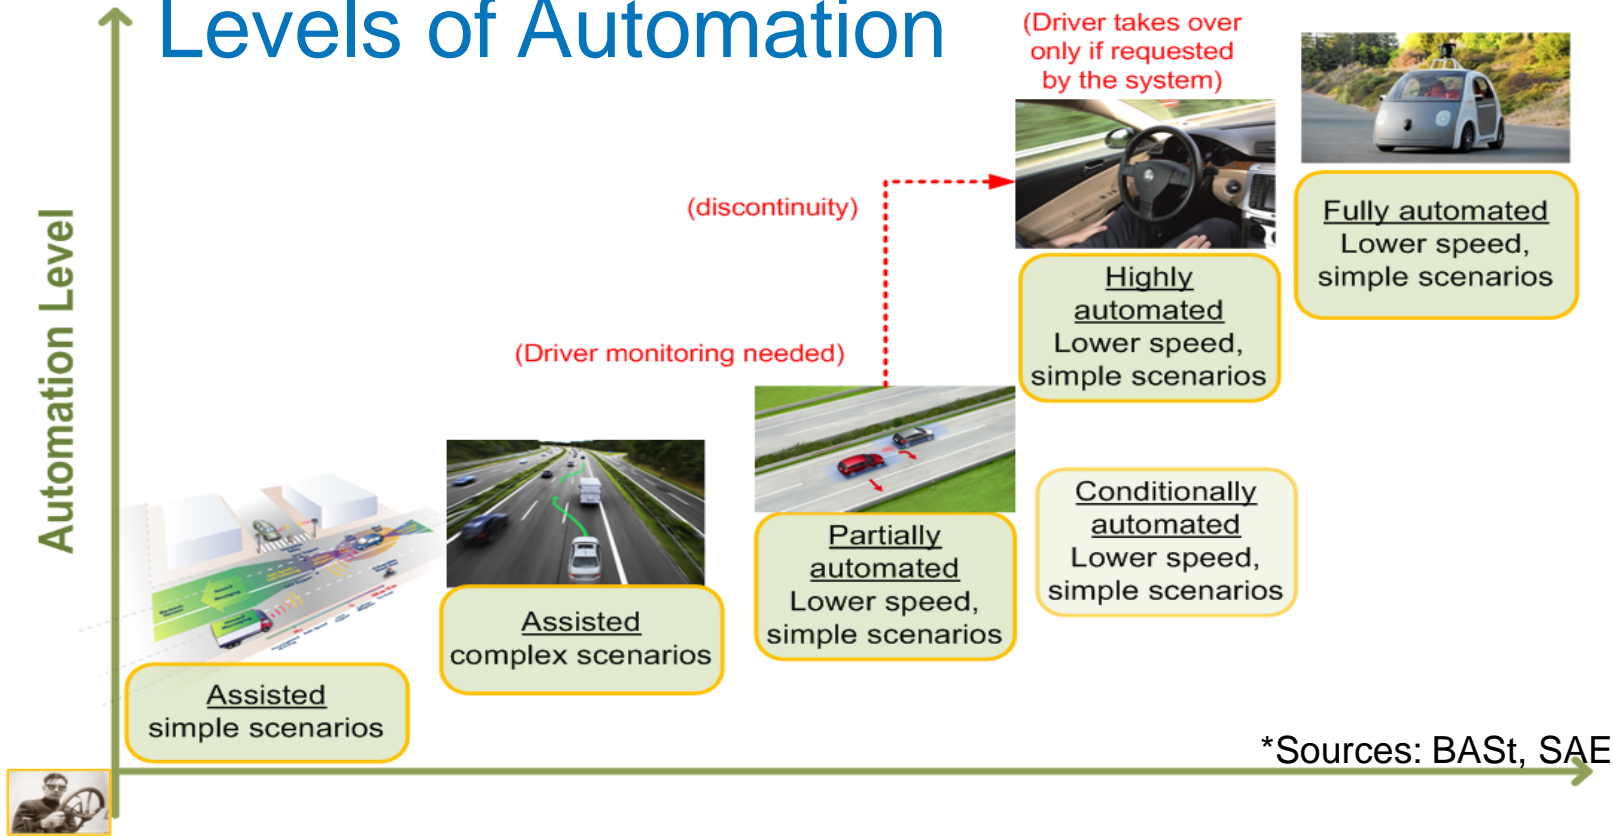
Levels of Automation

Automation Level

(Driver takes over only if requested by the system)

(discontinuity)

(Driver monitoring needed)

Fully automated
Lower speed, simple scenarios

Highly automated
Lower speed, simple scenarios

Conditionally automated
Lower speed, simple scenarios

Partially automated
Lower speed, simple scenarios

Assisted
complex scenarios

Assisted
simple scenarios

*Sources: BASt, SAE